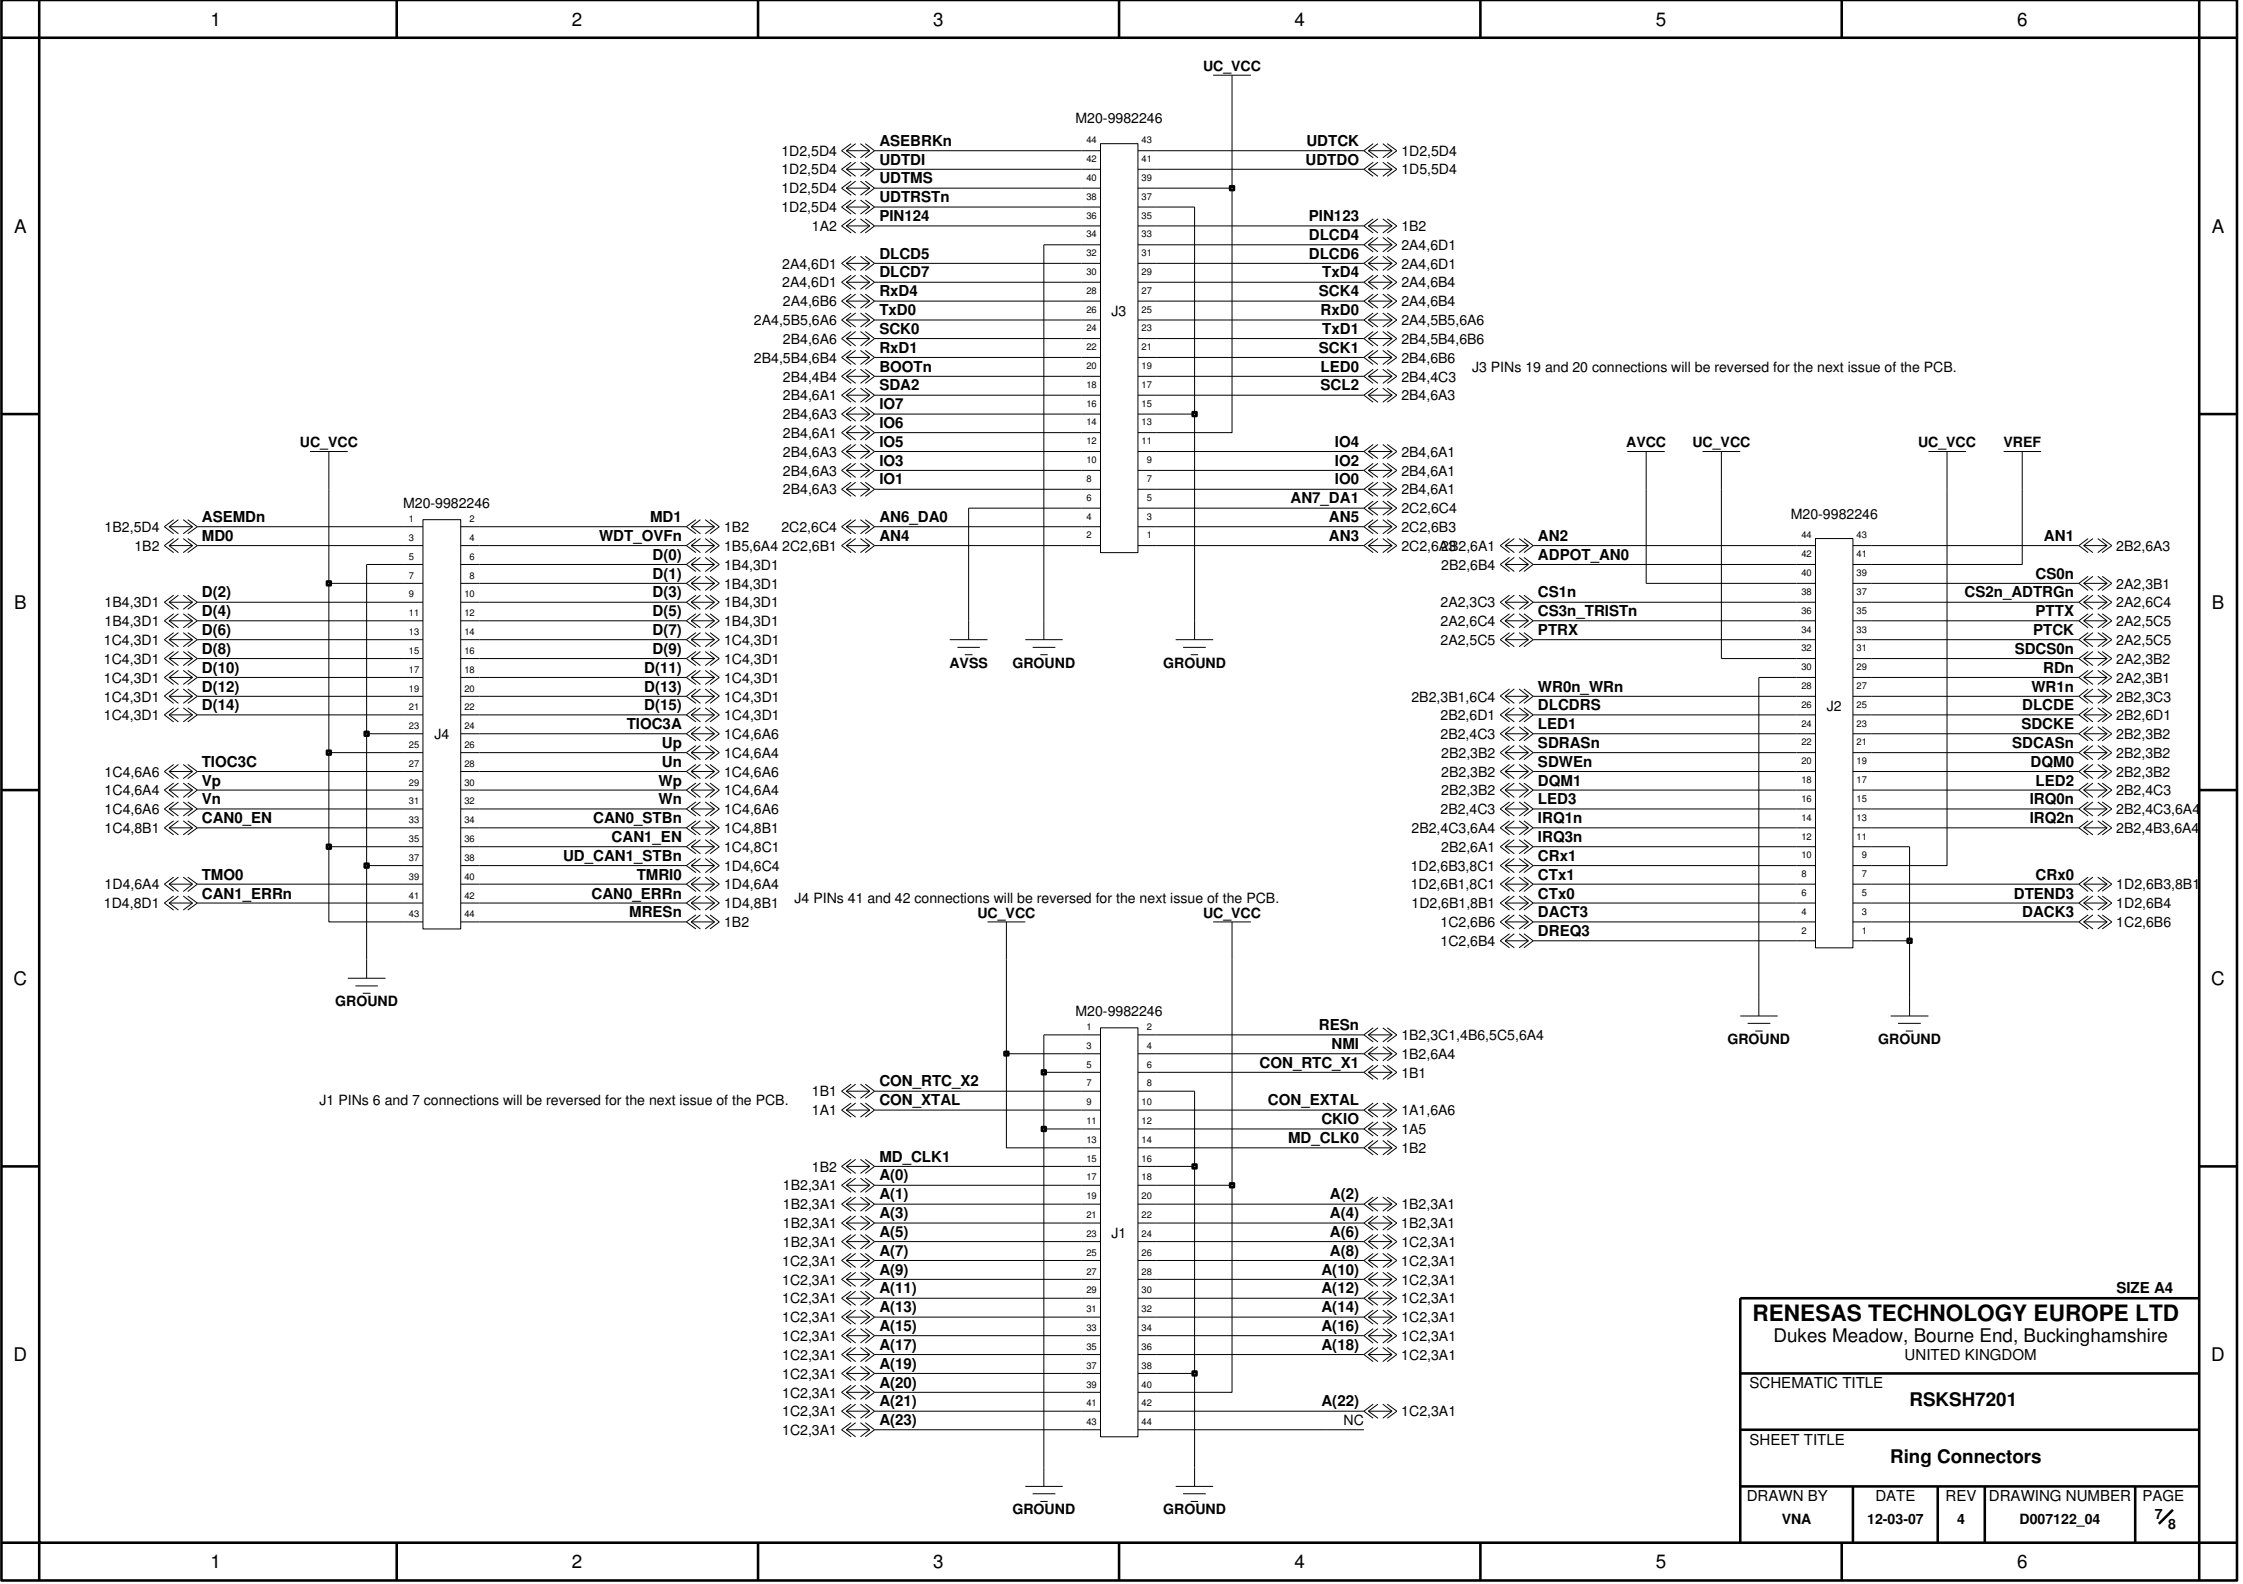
1 2 3 4 5 6

A B C D

UC_VCC

M20-9982246

1D2,5D4 ASEBRKn 44 43 UDTCK 1D2,5D4
1D2,5D4 UDTDI 42 41 UDTDO 1D5,5D4
1D2,5D4 UDTMS 40 39
1D2,5D4 UDTRSTn 38 37
1A2 PIN124 36 35 PIN123 1B2
34 33 DLCD4 2A4,6D1
2A4,6D1 DLCD5 32 31 DLCD6 2A4,6D1
2A4,6D1 DLCD7 30 29 TxD4 2A4,6B4
2A4,6B6 RxD4 28 27 SCK4 2A4,6B4
2A4,5B5,6A6 TxD0 26 25 RxD0 2A4,5B5,6A6
2B4,6A6 SCK0 24 23 TxD1 2B4,5B4,6B6
2B4,5B4,6B4 RxD1 22 21 SCK1 2B4,6B6
2B4,4B4 BOOTn 20 19 LED0 2B4,4C3
2B4,6A1 SDA2 18 17 SCL2 2B4,6A3
2B4,6A3 IO7 16 15
2B4,6A1 IO6 14 13
2B4,6A3 IO5 12 11 IO4 2B4,6A1
2B4,6A3 IO3 10 9 IO2 2B4,6A1
2B4,6A3 IO1 8 7 IO0 2B4,6A1
6 5 AN7_DA1 2C2,6C4
2C2,6C4 AN6_DA0 4 3 AN5 2C2,6B3
2C2,6B1 AN4 2 1 AN3 2C2,6A3
J3

J3 PINs 19 and 20 connections will be reversed for the next issue of the PCB.

AVSS GROUND GROUND

UC_VCC

M20-9982246
J4
1B2,5D4 ASEMDn 1 2 MD1 1B2
1B2 MD0 3 4 WDT_OVFn 1B5,6A4
5 6 D(0) 1B4,3D1
7 8 D(1) 1B4,3D1
1B4,3D1 D(2) 9 10 D(3) 1B4,3D1
1B4,3D1 D(4) 11 12 D(5) 1B4,3D1
1C4,3D1 D(6) 13 14 D(7) 1C4,3D1
1C4,3D1 D(8) 15 16 D(9) 1C4,3D1
1C4,3D1 D(10) 17 18 D(11) 1C4,3D1
1C4,3D1 D(12) 19 20 D(13) 1C4,3D1
1C4,3D1 D(14) 21 22 D(15) 1C4,3D1
23 24 TIOC3A 1C4,6A6
25 26 Up 1C4,6A4
TIOC3C 27 28 Un 1C4,6A6
1C4,6A6 Vp 29 30 Wp 1C4,6A4
1C4,6A4 Vn 31 32 Wn 1C4,6A6
1C4,6A6 CAN0_EN 33 34 CAN0_STBn 1C4,8B1
1C4,8B1 35 36 CAN1_EN 1C4,8C1
37 38 UD_CAN1_STBn 1D4,6C4
TMO0 39 40 TMRI0 1D4,6A4
1D4,6A4 CAN1_ERRn 41 42 CAN0_ERRn 1D4,8B1
1D4,8D1 43 44 MRESn 1B2

GROUND

J4 PINs 41 and 42 connections will be reversed for the next issue of the PCB.

AVCC UC_VCC UC_VCC VREF

M20-9982246
J2
2B2,6A1 AN2 44 43 AN1 2B2,6A3
2B2,6B4 ADPOT_AN0 42 41
40 39 CS0n 2A2,3B1
2A2,3C3 CS1n 38 37 CS2n_ADTRGn 2A2,6C4
2A2,6C4 CS3n_TRISTn 36 35 PTTX 2A2,5C5
2A2,5C5 PTRX 34 33 PTCK 2A2,5C5
32 31 SDCS0n 2A2,3B2
30 29 RDn 2A2,3B1
2B2,3B1,6C4 WR0n_WRn 28 27 WR1n 2B2,3C3
2B2,6D1 DLCDRS 26 25 DLCDE 2B2,6D1
2B2,4C3 LED1 24 23 SDCKE 2B2,3B2
2B2,3B2 SDRASn 22 21 SDCASn 2B2,3B2
2B2,3B2 SDWEn 20 19 DQM0 2B2,3B2
2B2,3B2 DQM1 18 17 LED2 2B2,4C3
2B2,4C3 LED3 16 15 IRQ0n 2B2,4C3,6A4
2B2,4C3,6A4 IRQ1n 14 13 IRQ2n 2B2,4B3,6A4
2B2,6A1 IRQ3n 12 11
1D2,6B3,8C1 CRx1 10 9
1D2,6B1,8C1 CTx1 8 7 CRx0 1D2,6B3,8B1
1D2,6B1,8B1 CTx0 6 5 DTEND3 1D2,6B4
1C2,6B6 DACT3 4 3 DACK3 1C2,6B6
1C2,6B4 DREQ3 2 1

GROUND GROUND

UC_VCC UC_VCC

M20-9982246
J1
1 2 RESn 1B2,3C1,4B6,5C5,6A4
3 4 NMI 1B2,6A4
5 6 CON_RTC_X1 1B1
1B1 CON_RTC_X2 7 8
1A1 CON_XTAL 9 10 CON_EXTAL 1A1,6A6
11 12 CKIO 1A5
13 14 MD_CLK0 1B2
1B2 MD_CLK1 15 16
1B2,3A1 A(0) 17 18
1B2,3A1 A(1) 19 20 A(2) 1B2,3A1
1B2,3A1 A(3) 21 22 A(4) 1B2,3A1
1B2,3A1 A(5) 23 24 A(6) 1C2,3A1
1C2,3A1 A(7) 25 26 A(8) 1C2,3A1
1C2,3A1 A(9) 27 28 A(10) 1C2,3A1
1C2,3A1 A(11) 29 30 A(12) 1C2,3A1
1C2,3A1 A(13) 31 32 A(14) 1C2,3A1
1C2,3A1 A(15) 33 34 A(16) 1C2,3A1
1C2,3A1 A(17) 35 36 A(18) 1C2,3A1
1C2,3A1 A(19) 37 38
1C2,3A1 A(20) 39 40
1C2,3A1 A(21) 41 42 A(22) 1C2,3A1
1C2,3A1 A(23) 43 44 NC

J1 PINs 6 and 7 connections will be reversed for the next issue of the PCB.

GROUND GROUND

SIZE A4
RENESAS TECHNOLOGY EUROPE LTD
Dukes Meadow, Bourne End, Buckinghamshire
UNITED KINGDOM
SCHEMATIC TITLE
RSKSH7201
SHEET TITLE
Ring Connectors

| DRAWN BY | DATE | REV | DRAWING NUMBER | PAGE |
|---|---|---|---|---|
| VNA | 12-03-07 | 4 | D007122_04 | $^7/_8$ |